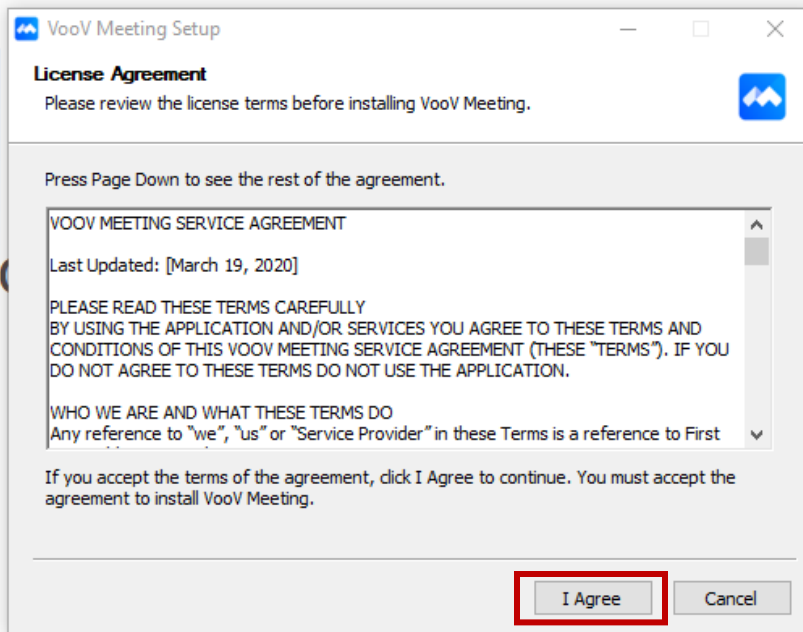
VooV Meeting Setup

License Agreement
Please review the license terms before installing VooV Meeting.

Press Page Down to see the rest of the agreement.

VOOV MEETING SERVICE AGREEMENT

Last Updated: [March 19, 2020]

PLEASE READ THESE TERMS CAREFULLY
BY USING THE APPLICATION AND/OR SERVICES YOU AGREE TO THESE TERMS AND CONDITIONS OF THIS VOOV MEETING SERVICE AGREEMENT (THESE "TERMS"). IF YOU DO NOT AGREE TO THESE TERMS DO NOT USE THE APPLICATION.

WHO WE ARE AND WHAT THESE TERMS DO
Any reference to "we", "us" or "Service Provider" in these Terms is a reference to First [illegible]

If you accept the terms of the agreement, click I Agree to continue. You must accept the agreement to install VooV Meeting.

I Agree
Cancel